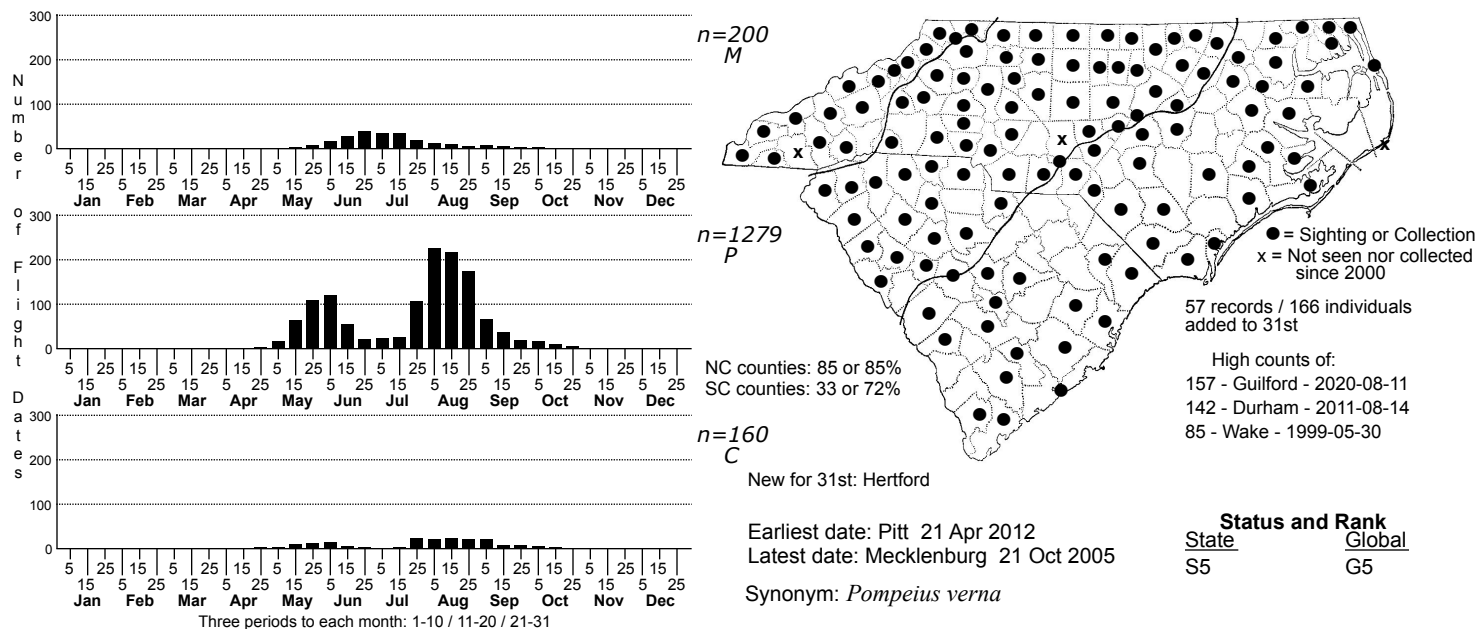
Number of Flight Dates

300
200
100
0
5 15 25 5 15 25 5 15 25 5 15 25 5 15 25 5 15 25 5 15 25 5 15 25 5 15 25 5 15 25 5 15 25 5 15 25
Jan Feb Mar Apr May Jun Jul Aug Sep Oct Nov Dec

n=200
M

300
200
100
0
5 15 25 5 15 25 5 15 25 5 15 25 5 15 25 5 15 25 5 15 25 5 15 25 5 15 25 5 15 25 5 15 25 5 15 25
Jan Feb Mar Apr May Jun Jul Aug Sep Oct Nov Dec

n=1279
P

300
200
100
0
5 15 25 5 15 25 5 15 25 5 15 25 5 15 25 5 15 25 5 15 25 5 15 25 5 15 25 5 15 25 5 15 25 5 15 25
Jan Feb Mar Apr May Jun Jul Aug Sep Oct Nov Dec

n=160
C

Three periods to each month: 1-10 / 11-20 / 21-31

x
x
x

● = Sighting or Collection
x = Not seen nor collected since 2000

57 records / 166 individuals added to 31st

High counts of:
157 - Guilford - 2020-08-11
142 - Durham - 2011-08-14
85 - Wake - 1999-05-30

NC counties: 85 or 85%
SC counties: 33 or 72%

New for 31st: Hertford

Earliest date: Pitt 21 Apr 2012
Latest date: Mecklenburg 21 Oct 2005

Synonym: *Pompeius verna*

**Status and Rank**
| State | Global |
|---|---|
| S5 | G5 |